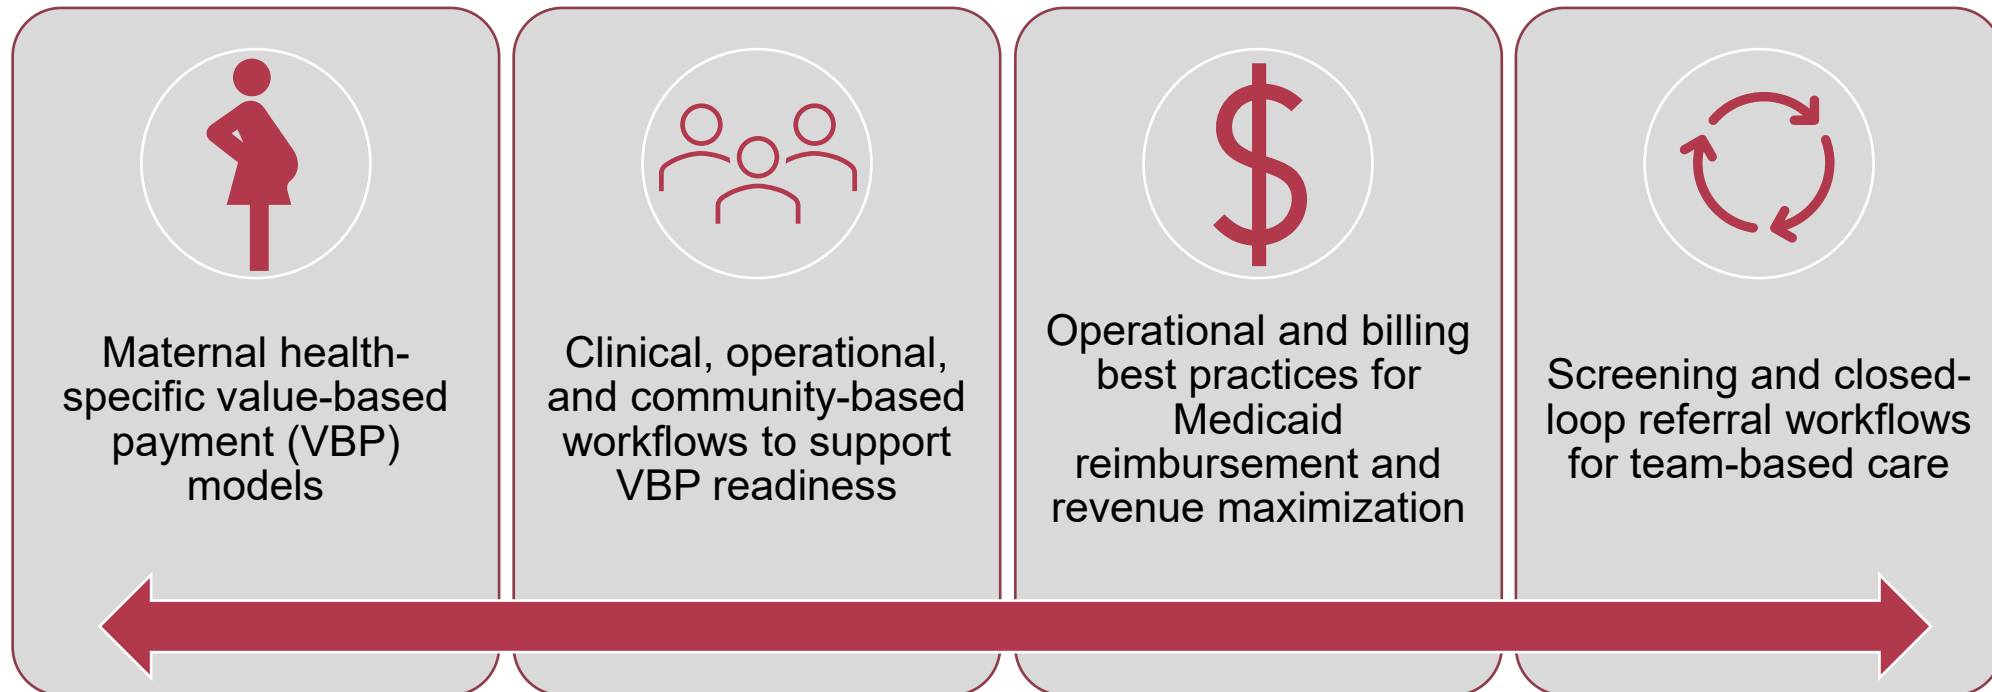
Maternal health-specific value-based payment (VBP) models

Clinical, operational, and community-based workflows to support VBP readiness

Operational and billing best practices for Medicaid reimbursement and revenue maximization

Screening and closed-loop referral workflows for team-based care